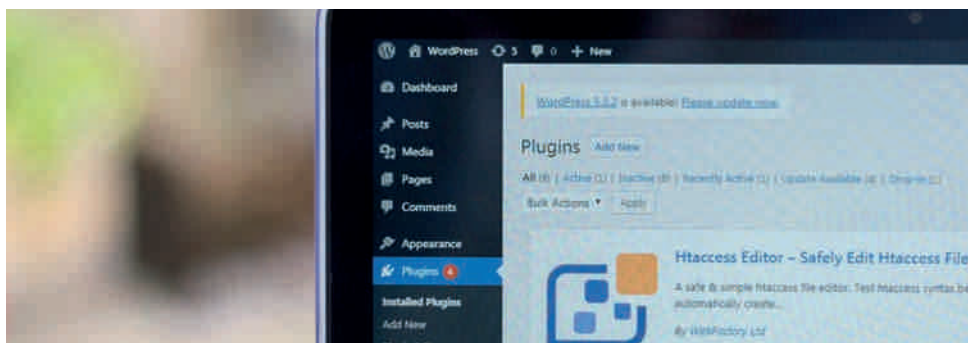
WordPress 5 0 + New

Dashboard

Posts

Media

Pages

Comments

Appearance

Plugins 4

Installed Plugins

Add New

WordPress 5.3.2 is available! Please update now.

Plugins Add New

All (8) | Active (1) | Inactive (8) | Recently Active (1) | Update Available (4) | Drop-in (1)

Bulk Actions Apply

Htaccess Editor – Safely Edit Htaccess File

A safe & simple htaccess file editor. Test htaccess syntax be automatically create...

By WebFactory Ltd